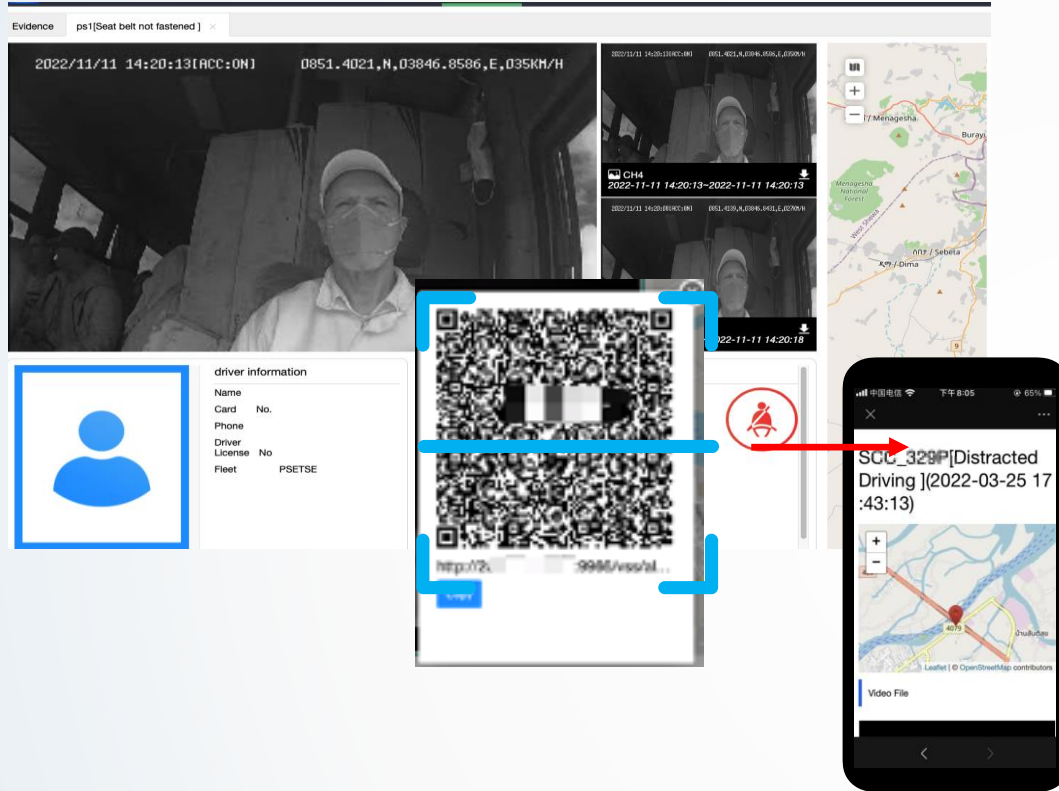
Evidence ps1[Seat belt not fastened ] ×

2022/11/11 14:20:13[ACC:ON] 0851.4021,N,03846.8586,E,035KM/H

2022/11/11 14:20:13[ACC:ON] 0851.4021,N,03846.8586,E,035KM/H

CH4
2022-11-11 14:20:13~2022-11-11 14:20:13

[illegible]

2022-11-11 14:20:18

driver information
Name
Card No.
Phone
Driver License No
Fleet PSETSE

http://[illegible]9966/vss/al...
Copy

Menagesha
Burayu
Menagesha National Forest
West Shewa
Sebeta
Dima
9

中国电信 下午 8:05 65%
×
SCC_329P[Distracted Driving ](2022-03-25 17:43:13)
+
−
4079
Leaflet | © OpenStreetMap contributors
Video File